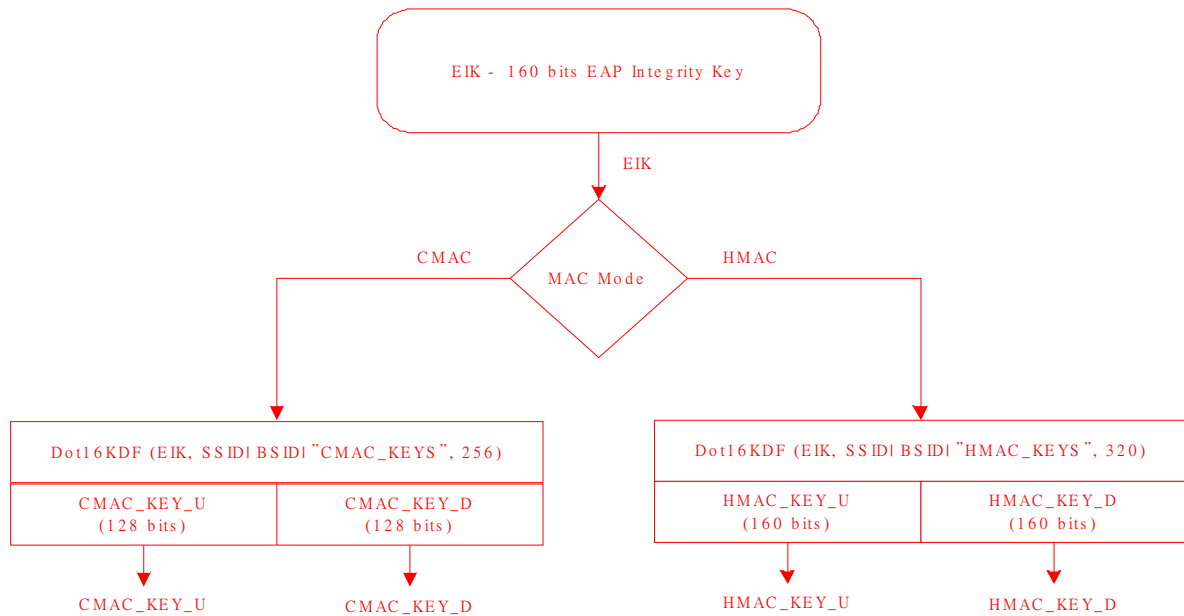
EIK - 160 bits EAP Integrity Key

EIK

CMAC

MAC Mode

HMAC

Dot16KDF (EIK, SSID|BSID|"CMAC_KEYS", 256)

CMAC_KEY_U
(128 bits)

CMAC_KEY_D
(128 bits)

Dot16KDF (EIK, SSID|BSID|"HMAC_KEYS", 320)

HMAC_KEY_U
(160 bits)

HMAC_KEY_D
(160 bits)

CMAC_KEY_U

CMAC_KEY_D

HMAC_KEY_U

HMAC_KEY_D